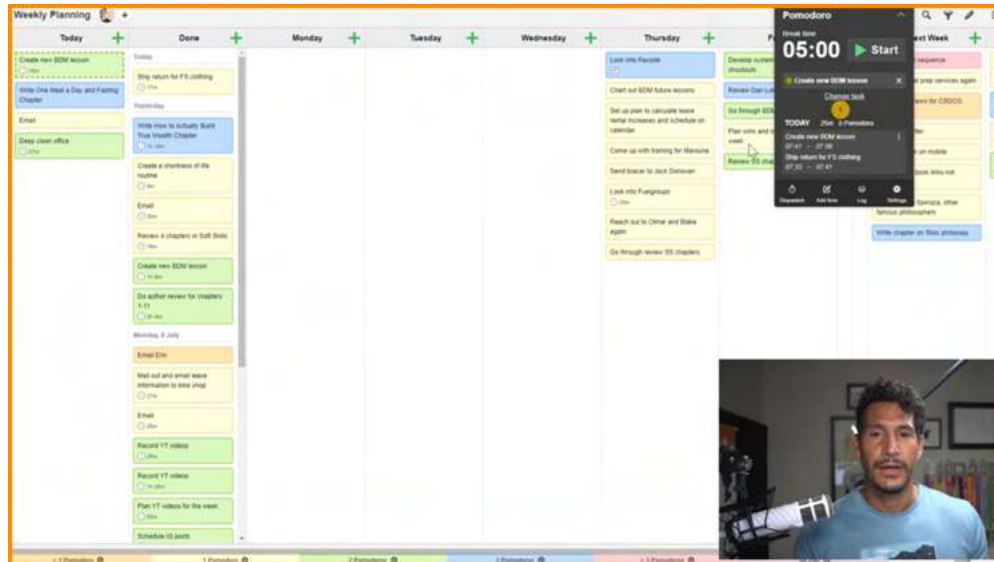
Weekly Planning

Today
Create new BDM lesson
Write One Meal a Day and Fasting Chapter
Email
Deep clean office

Done
Today
Ship return for FS clothing
Yesterday
Write How to Actually Build True Wealth Chapter
Create a shortness of life routine
Email
Review 4 chapters in Soft Skills
Create new BDM lesson
Do author review for chapters 1-11
Monday, 8 July
Email Erin
Mail out and email leave information to bike shop
Email
Record YT videos
Record YT videos
Plan YT videos for the week
Schedule IG posts

Monday

Tuesday

Wednesday

Thursday
Look into Records
Chart out BDM future lessons
Set up plan to calculate lease rental increases and schedule on calendar
Come up with training for Marouine
Send bracer to Jack Donovan
Look into Fuelgroups
Reach out to Omar and Blake again
Go through review SS chapters

F
Develop system shoutouts
Review Dan Lo
Go through BDM
Plan solo and week
Review SS cha

Next Week
sequence
prep services again
ews for CSDCS
tter
on mobile
book links out
Seneca, other famous philosophers
Write chapter on Stoic philosophy

Pomodoro
Break time
05:00
Start
Create new BDM lesson
Change task
TODAY 25m 0 Pomodoros
Create new BDM lesson
07:41 → 07:36
Ship return for FS clothing
07:33 → 07:41
Dispatch
Add time
Log
Settings

1 Pomodoro
2 Pomodoro
1 Pomodoro
1 Pomodoro